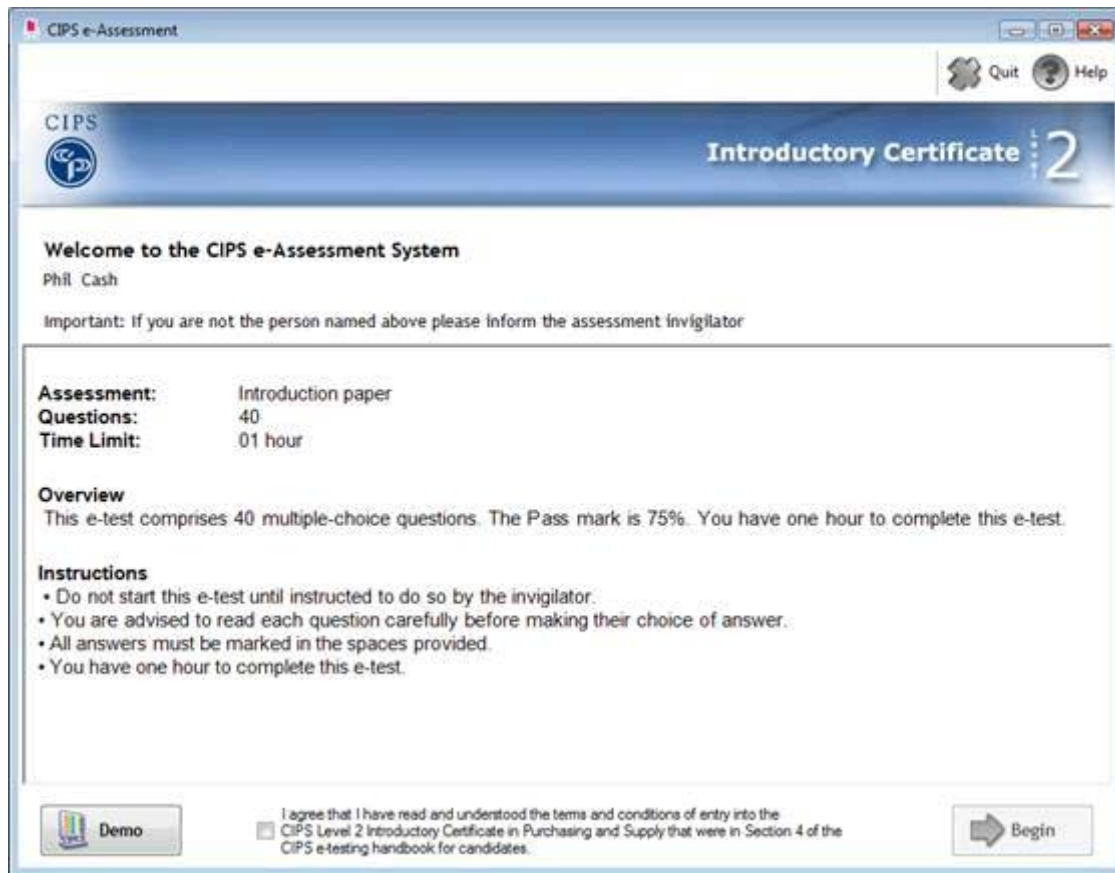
CIPS e-Assessment

Quit Help

CIPS

Introductory Certificate L 2

Welcome to the CIPS e-Assessment System

Phil Cash

Important: If you are not the person named above please inform the assessment invigilator

| | |
|---|---|
| **Assessment:** | Introduction paper |
| **Questions:** | 40 |
| **Time Limit:** | 01 hour |

**Overview**

This e-test comprises 40 multiple-choice questions. The Pass mark is 75%. You have one hour to complete this e-test.

**Instructions**

• Do not start this e-test until instructed to do so by the invigilator.
• You are advised to read each question carefully before making their choice of answer.
• All answers must be marked in the spaces provided.
• You have one hour to complete this e-test.

Demo

I agree that I have read and understood the terms and conditions of entry into the CIPS Level 2 Introductory Certificate in Purchasing and Supply that were in Section 4 of the CIPS e-testing handbook for candidates.

Begin